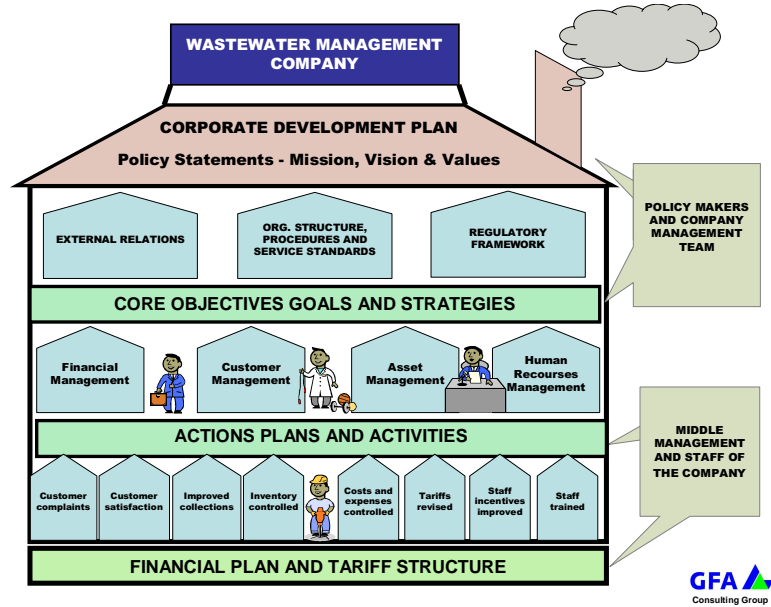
WASTEWATER MANAGEMENT COMPANY

CORPORATE DEVELOPMENT PLAN

Policy Statements - Mission, Vision & Values

EXTERNAL RELATIONS

ORG. STRUCTURE, PROCEDURES AND SERVICE STANDARDS

REGULATORY FRAMEWORK

POLICY MAKERS AND COMPANY MANAGEMENT TEAM

CORE OBJECTIVES GOALS AND STRATEGIES

Financial Management

Customer Management

Asset Management

Human Recourses Management

ACTIONS PLANS AND ACTIVITIES

MIDDLE MANAGEMENT AND STAFF OF THE COMPANY

Customer complaints

Customer satisfaction

Improved collections

Inventory controlled

Costs and expenses controlled

Tariffs revised

Staff incentives improved

Staff trained

FINANCIAL PLAN AND TARIFF STRUCTURE

GFA
Consulting Group